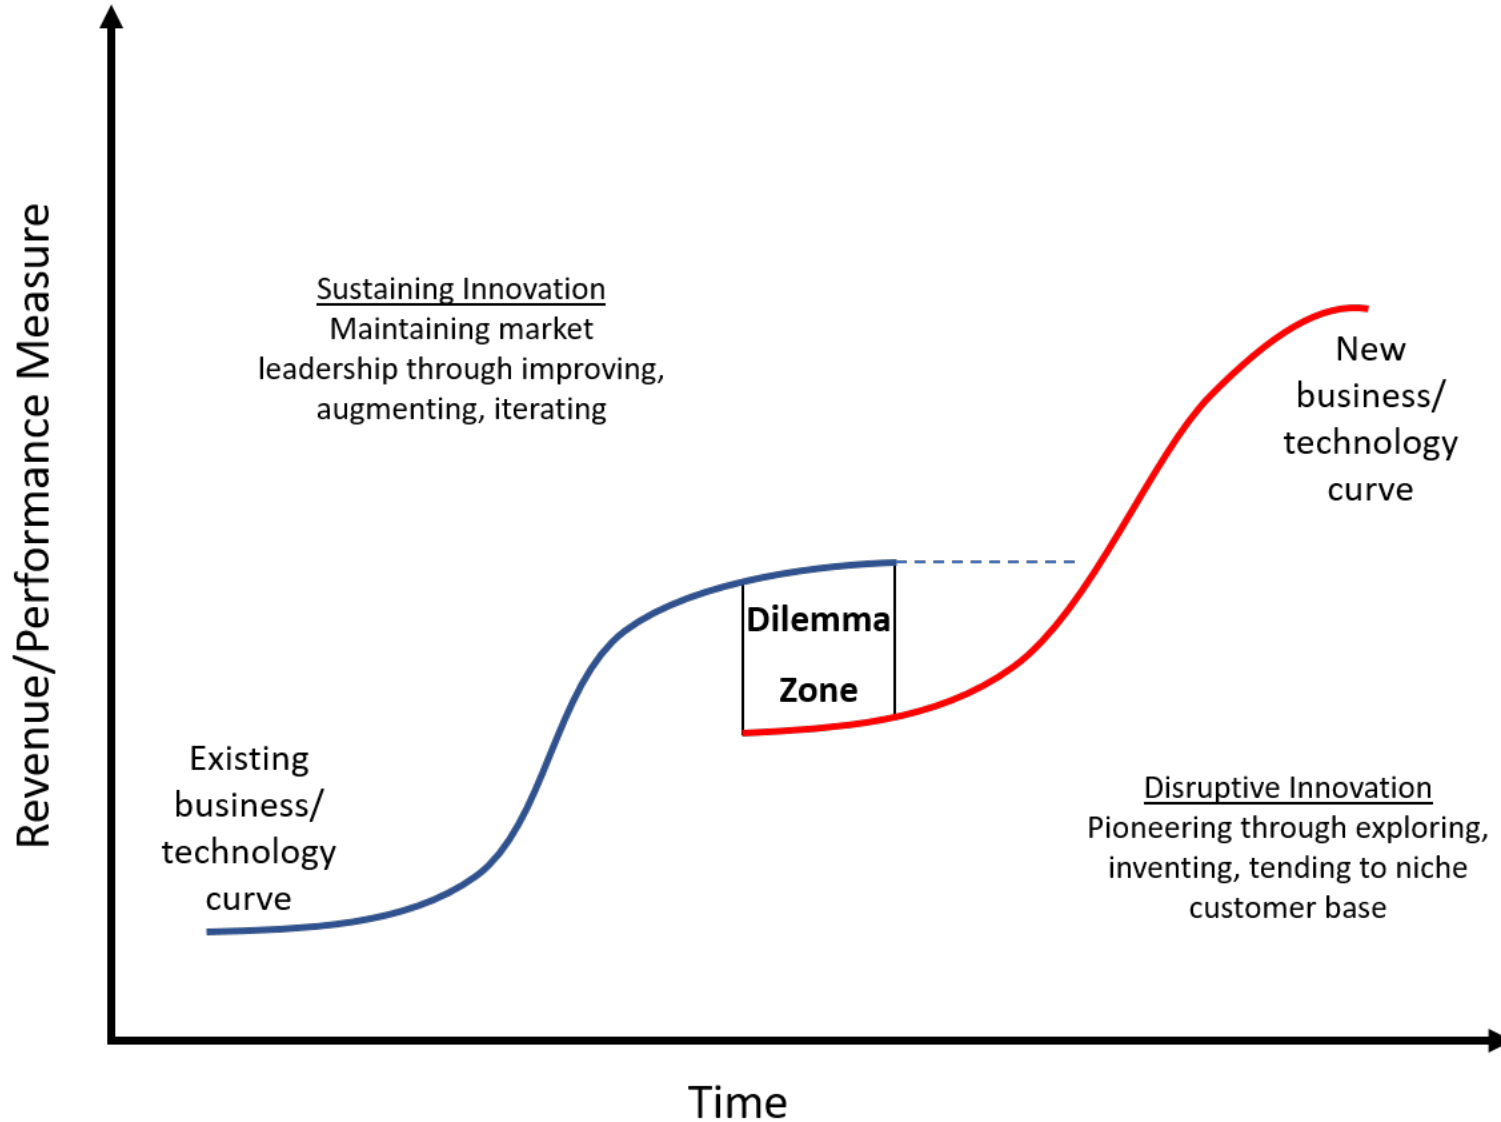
Revenue/Performance Measure

Sustaining Innovation
Maintaining market leadership through improving, augmenting, iterating

New business/ technology curve

Dilemma Zone

Existing business/ technology curve

Disruptive Innovation
Pioneering through exploring, inventing, tending to niche customer base

Time